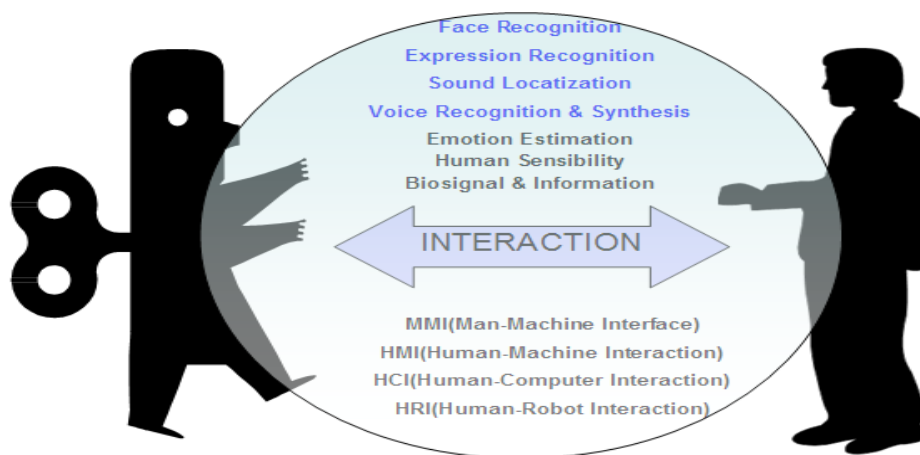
Face Recognition
Expression Recognition
Sound Locatization
Voice Recognition & Synthesis
Emotion Estimation
Human Sensibility
Biosignal & Information

INTERACTION

MMI(Man-Machine Interface)
HMI(Human-Machine Interaction)
HCI(Human-Computer Interaction)
HRI(Human-Robot Interaction)